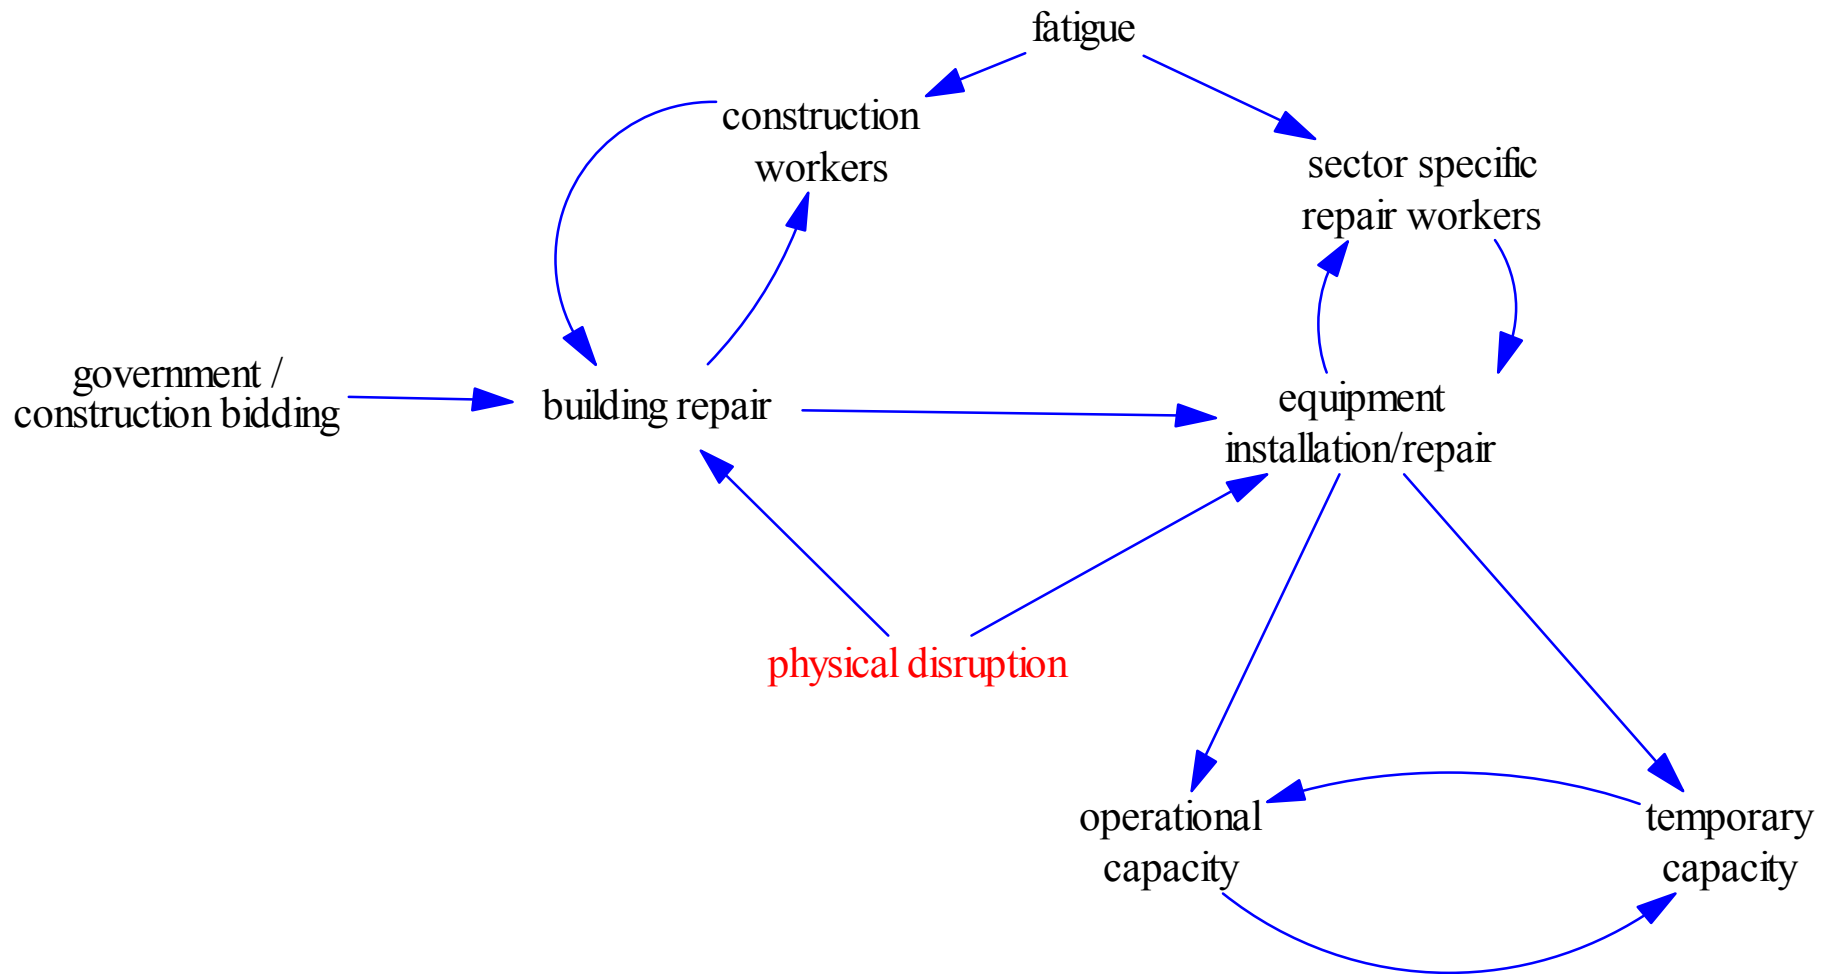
fatigue

construction workers

sector specific repair workers

government / construction bidding

building repair

equipment installation/repair

physical disruption

operational capacity

temporary capacity